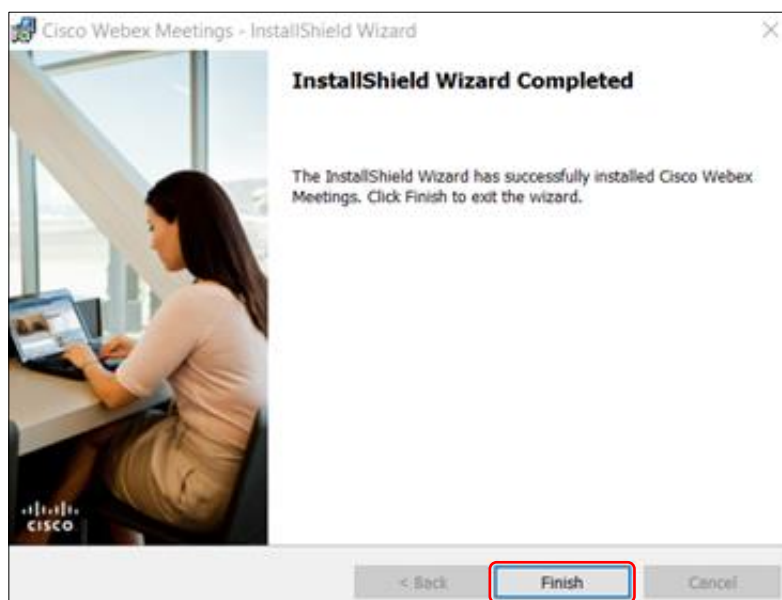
Cisco Webex Meetings - InstallShield Wizard

InstallShield Wizard Completed

The InstallShield Wizard has successfully installed Cisco Webex Meetings. Click Finish to exit the wizard.

cisco

< Back

Finish

Cancel